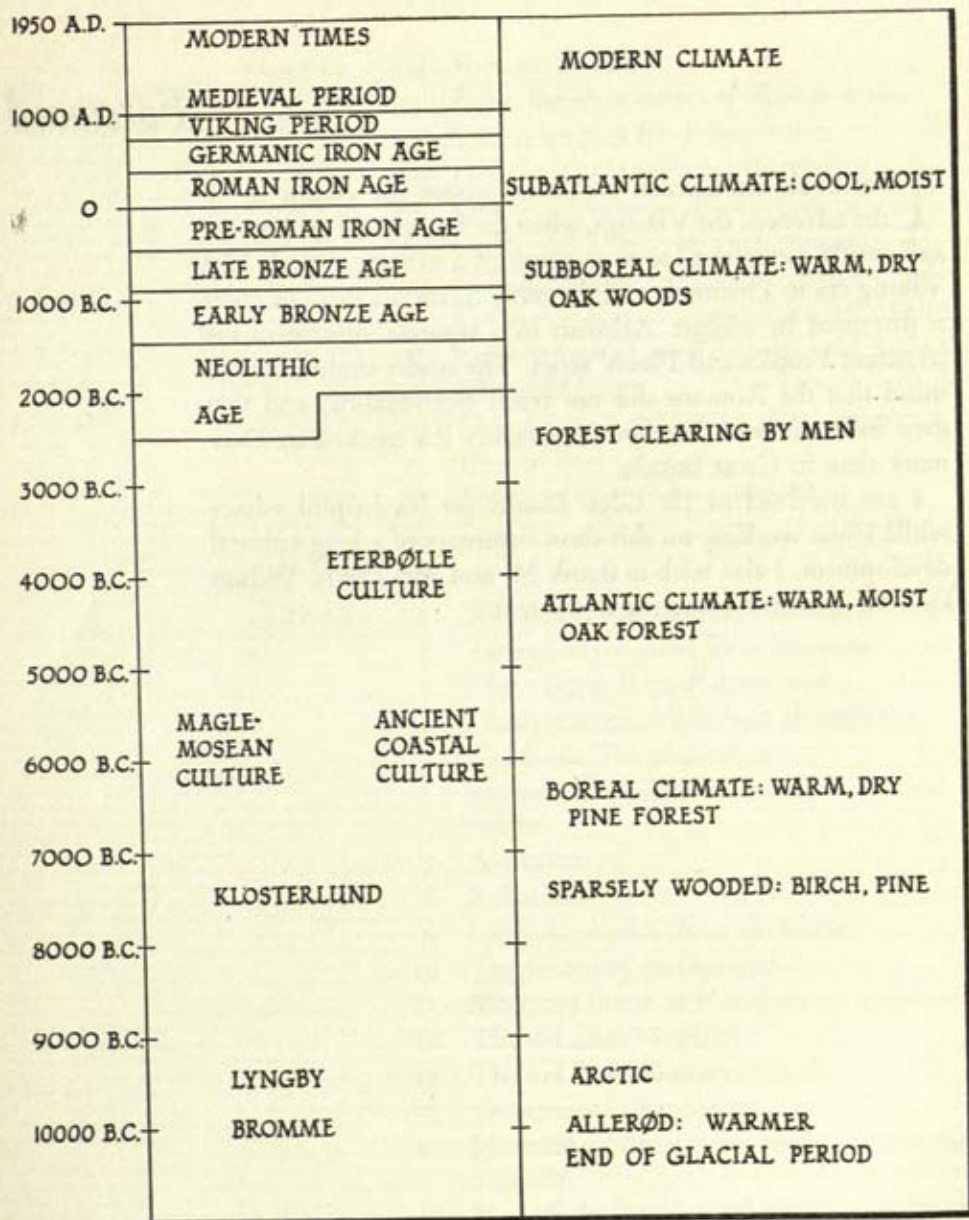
1950 A.D.
MODERN TIMES
MODERN CLIMATE
MEDIEVAL PERIOD
1000 A.D.
VIKING PERIOD
GERMANIC IRON AGE
ROMAN IRON AGE
SUBATLANTIC CLIMATE: COOL, MOIST
0
PRE-ROMAN IRON AGE
LATE BRONZE AGE
SUBBOREAL CLIMATE: WARM, DRY
1000 B.C.
OAK WOODS
EARLY BRONZE AGE
NEOLITHIC
2000 B.C.
AGE
FOREST CLEARING BY MEN
3000 B.C.
ETERBØLLE CULTURE
4000 B.C.
ATLANTIC CLIMATE: WARM, MOIST
OAK FOREST
5000 B.C.
MAGLEMOSEAN CULTURE
ANCIENT COASTAL CULTURE
6000 B.C.
BOREAL CLIMATE: WARM, DRY
PINE FOREST
7000 B.C.
KLOSTERLUND
SPARSELY WOODED: BIRCH, PINE
8000 B.C.
9000 B.C.
LYNGBY
ARCTIC
10000 B.C.
BROMME
ALLERØD: WARMER
END OF GLACIAL PERIOD